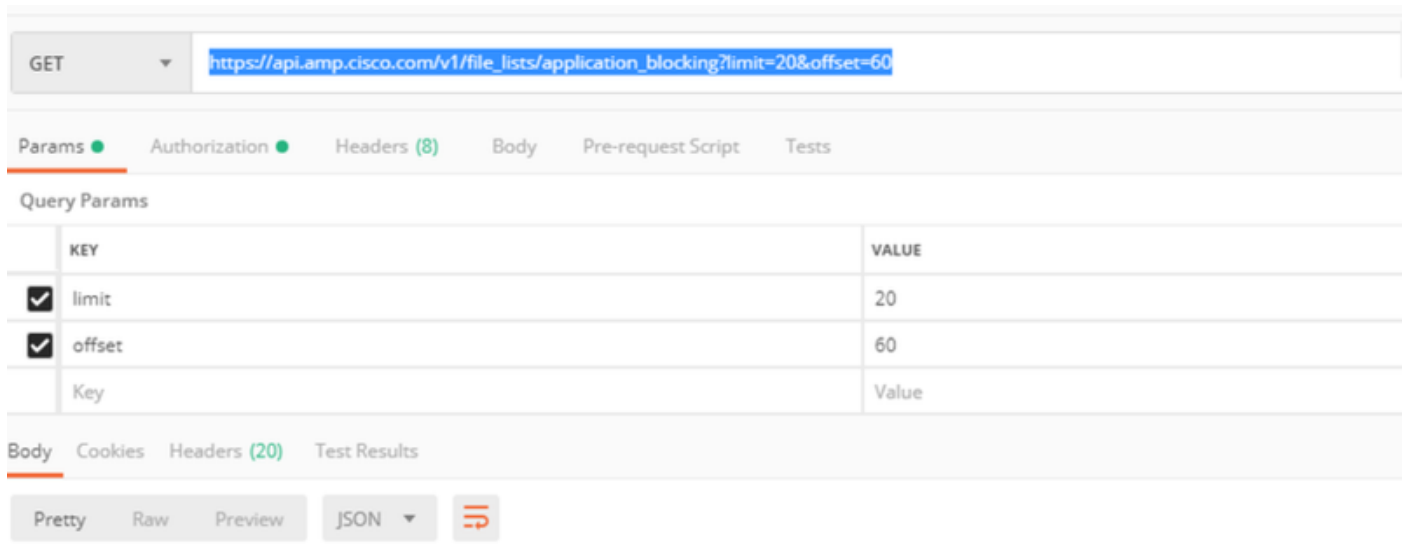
GET

https://api.amp.cisco.com/v1/file_lists/application_blocking?limit=20&offset=60

Params Authorization Headers (8) Body Pre-request Script Tests

Query Params

| | KEY | VALUE |
|---|---|---|
| ☑ | limit | 20 |
| ☑ | offset | 60 |
| | Key | Value |

Body Cookies Headers (20) Test Results

Pretty Raw Preview JSON